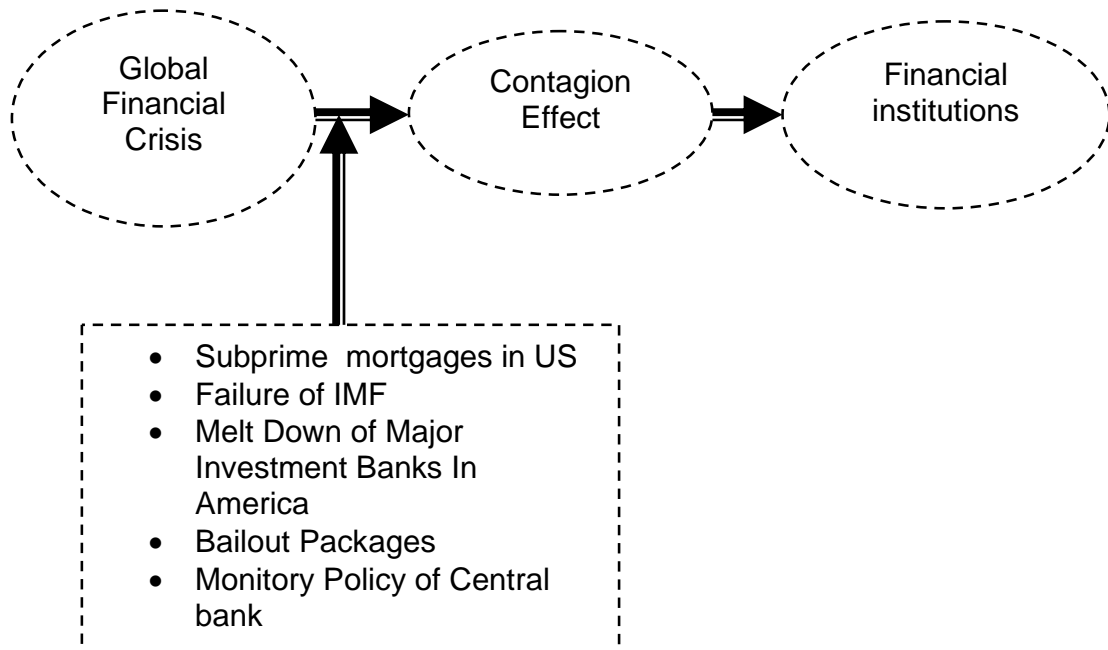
Global Financial Crisis

Contagion Effect

Financial institutions

- Subprime mortgages in US
- Failure of IMF
- Melt Down of Major Investment Banks In America
- Bailout Packages
- Monitory Policy of Central bank